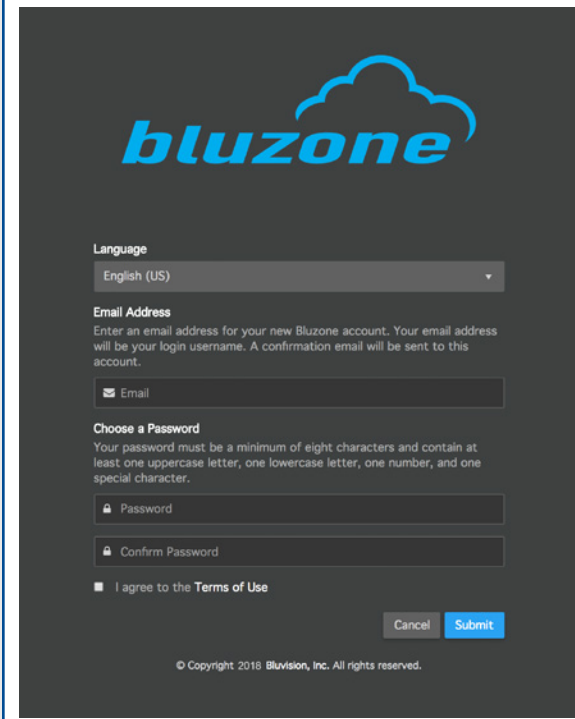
bluzone

Language

English (US)

Email Address

Enter an email address for your new Bluzone account. Your email address will be your login username. A confirmation email will be sent to this account.

Email

Choose a Password

Your password must be a minimum of eight characters and contain at least one uppercase letter, one lowercase letter, one number, and one special character.

Password

Confirm Password

I agree to the Terms of Use

Cancel Submit

© Copyright 2018 Bluvision, Inc. All rights reserved.